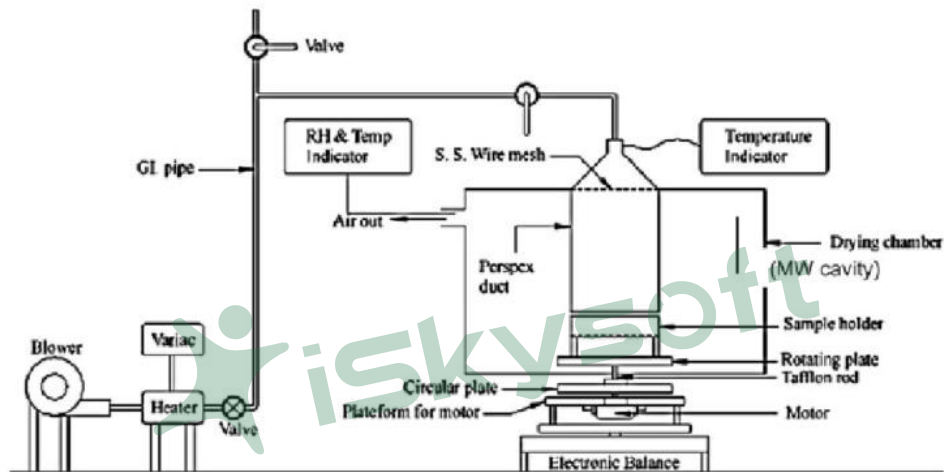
Valve
GI pipe
RH & Temp Indicator
S. S. Wire mesh
Temperature Indicator
Air out
Drying chamber
(MW cavity)
Perspex duct
iskysoft
Sample holder
Rotating plate
Blower
Variac
Circular plate
Tafflon rod
Heater
Valve
Plateform for motor
Motor
Electronic Balance